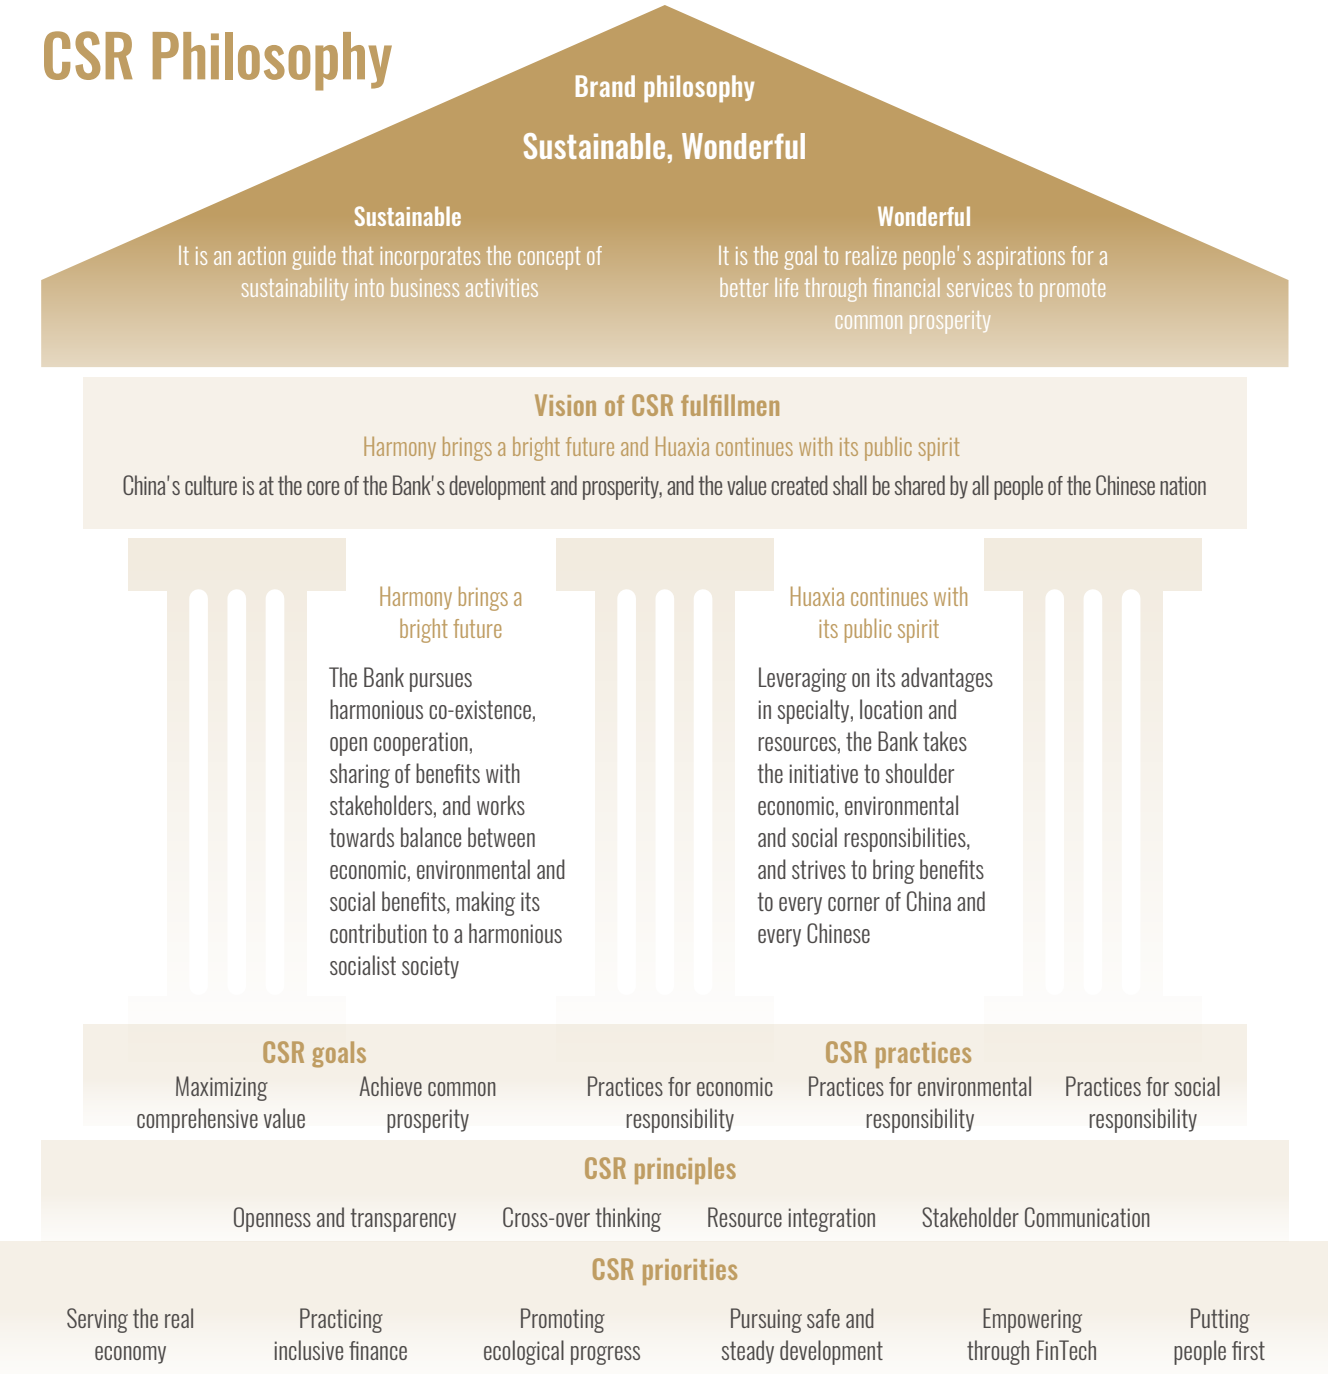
CSR Philosophy

Brand philosophy

Sustainable, Wonderful

Sustainable

It is an action guide that incorporates the concept of sustainability into business activities

Wonderful

It is the goal to realize people's aspirations for a better life through financial services to promote common prosperity

Vision of CSR fulfillmen

Harmony brings a bright future and Huaxia continues with its public spirit

China's culture is at the core of the Bank's development and prosperity, and the value created shall be shared by all people of the Chinese nation

Harmony brings a bright future

The Bank pursues harmonious co-existence, open cooperation, sharing of benefits with stakeholders, and works towards balance between economic, environmental and social benefits, making its contribution to a harmonious socialist society

Huaxia continues with its public spirit

Leveraging on its advantages in specialty, location and resources, the Bank takes the initiative to shoulder economic, environmental and social responsibilities, and strives to bring benefits to every corner of China and every Chinese

CSR goals

Maximizing comprehensive value

Achieve common prosperity

CSR practices

Practices for economic responsibility

Practices for environmental responsibility

Practices for social responsibility

CSR principles

Openness and transparency

Cross-over thinking

Resource integration

Stakeholder Communication

CSR priorities

Serving the real economy

Practicing inclusive finance

Promoting ecological progress

Pursuing safe and steady development

Empowering through FinTech

Putting people first